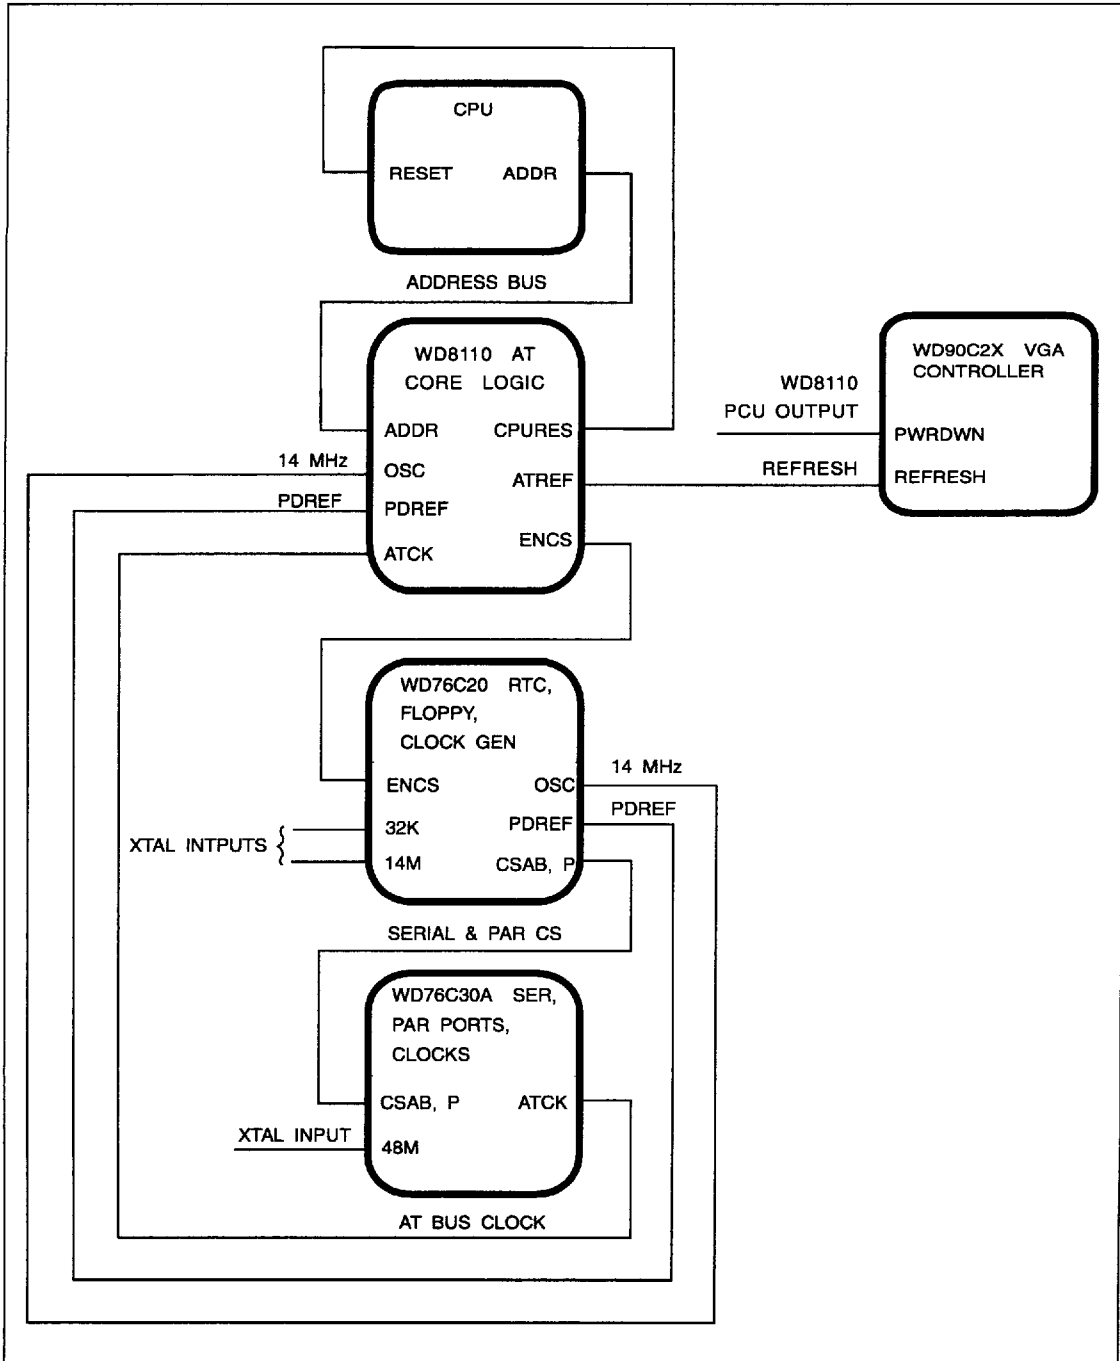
CPU
RESET ADDR
ADDRESS BUS
WD8110 AT CORE LOGIC
ADDR CPURES
14 MHz
OSC ATREF
PDREF
PDREF
ATCK ENCS
WD8110
PCU OUTPUT
REFRESH
WD90C2X VGA CONTROLLER
PWRDWN
REFRESH
WD76C20 RTC, FLOPPY, CLOCK GEN
ENCS OSC
14 MHz
PDREF
XTAL INTPUTS
32K PDREF
14M CSAB, P
SERIAL & PAR CS
WD76C30A SER, PAR PORTS, CLOCKS
CSAB, P ATCK
XTAL INPUT
48M
AT BUS CLOCK